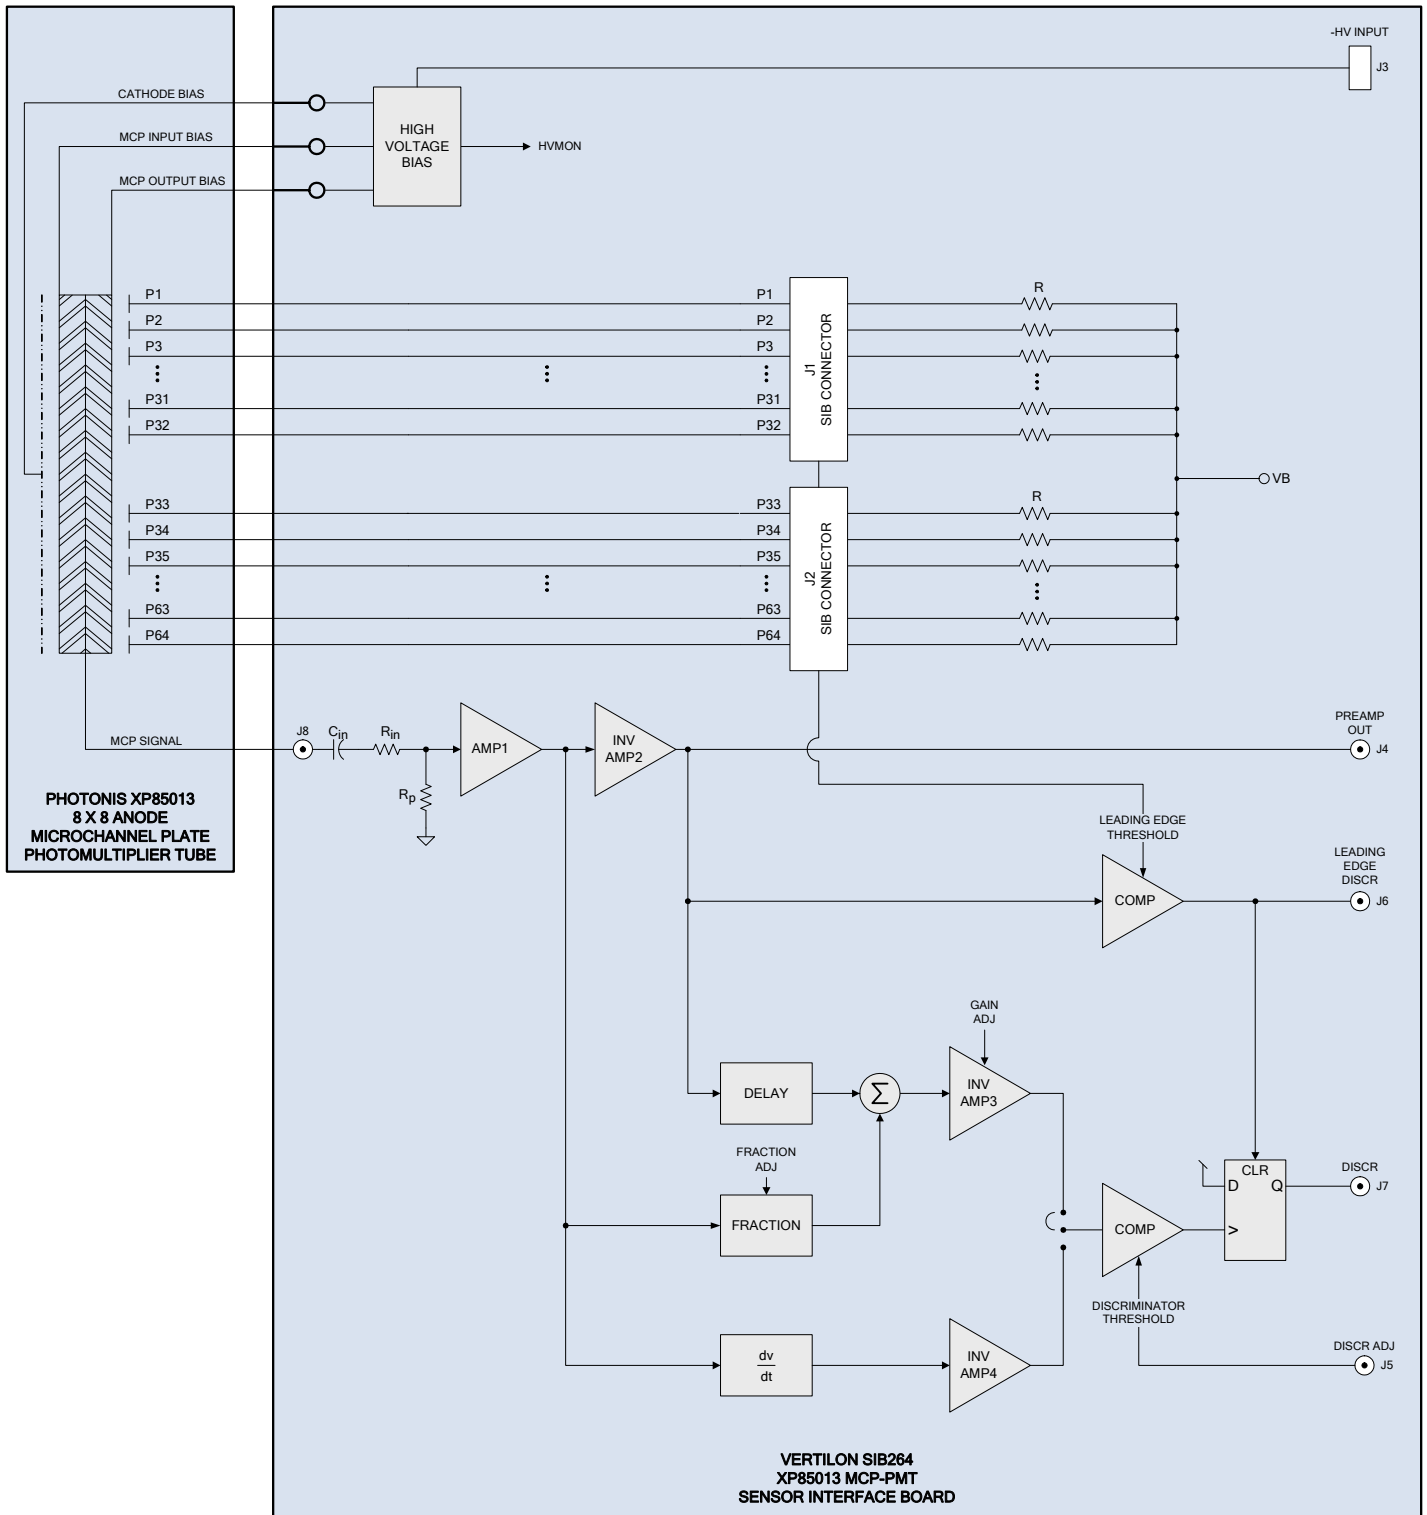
-HV INPUT
J3
CATHODE BIAS
MCP INPUT BIAS
MCP OUTPUT BIAS
HIGH VOLTAGE BIAS
HVMON

P1
P2
P3
⋮
P31
P32
P1
P2
P3
⋮
P31
P32
J1
SIB CONNECTOR
R
⋮
VB

P33
P34
P35
⋮
P63
P64
P33
P34
P35
⋮
P63
P64
J2
SIB CONNECTOR
R
⋮

MCP SIGNAL
J8
$C_{in}$
$R_{in}$
$R_p$
AMP1
INV AMP2
PREAMP OUT
J4

PHOTONIS XP85013
8 X 8 ANODE
MICROCHANNEL PLATE
PHOTOMULTIPLIER TUBE

LEADING EDGE THRESHOLD
COMP
LEADING EDGE DISCR
J6

GAIN ADJ
DELAY
$\Sigma$
INV AMP3
FRACTION ADJ
FRACTION
CLR
D
Q
>
DISCR
J7
COMP
DISCRIMINATOR THRESHOLD
DISCR ADJ
J5
$\frac{dv}{dt}$
INV AMP4

VERTILON SIB264
XP85013 MCP-PMT
SENSOR INTERFACE BOARD